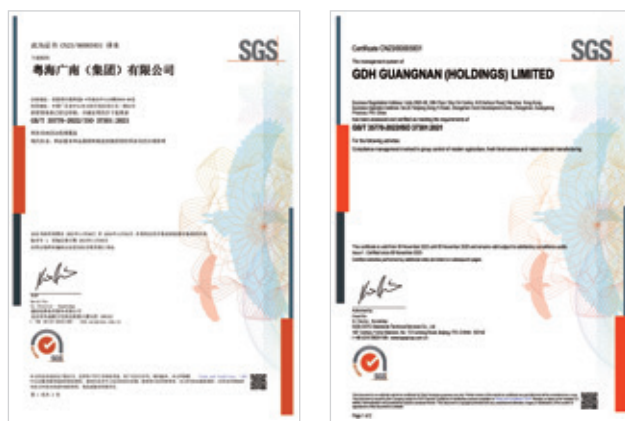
SGS

粤海广南（集团）有限公司

GB/T 33770-2022/ISO 37301:2021

SGS

Certificate CN23/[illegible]

The management system of

GDH GUANGNAN (HOLDINGS) LIMITED

GB/T 35770-2022/ISO 37301:2021

For the following activities

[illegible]

SGS

Page 1 of 2